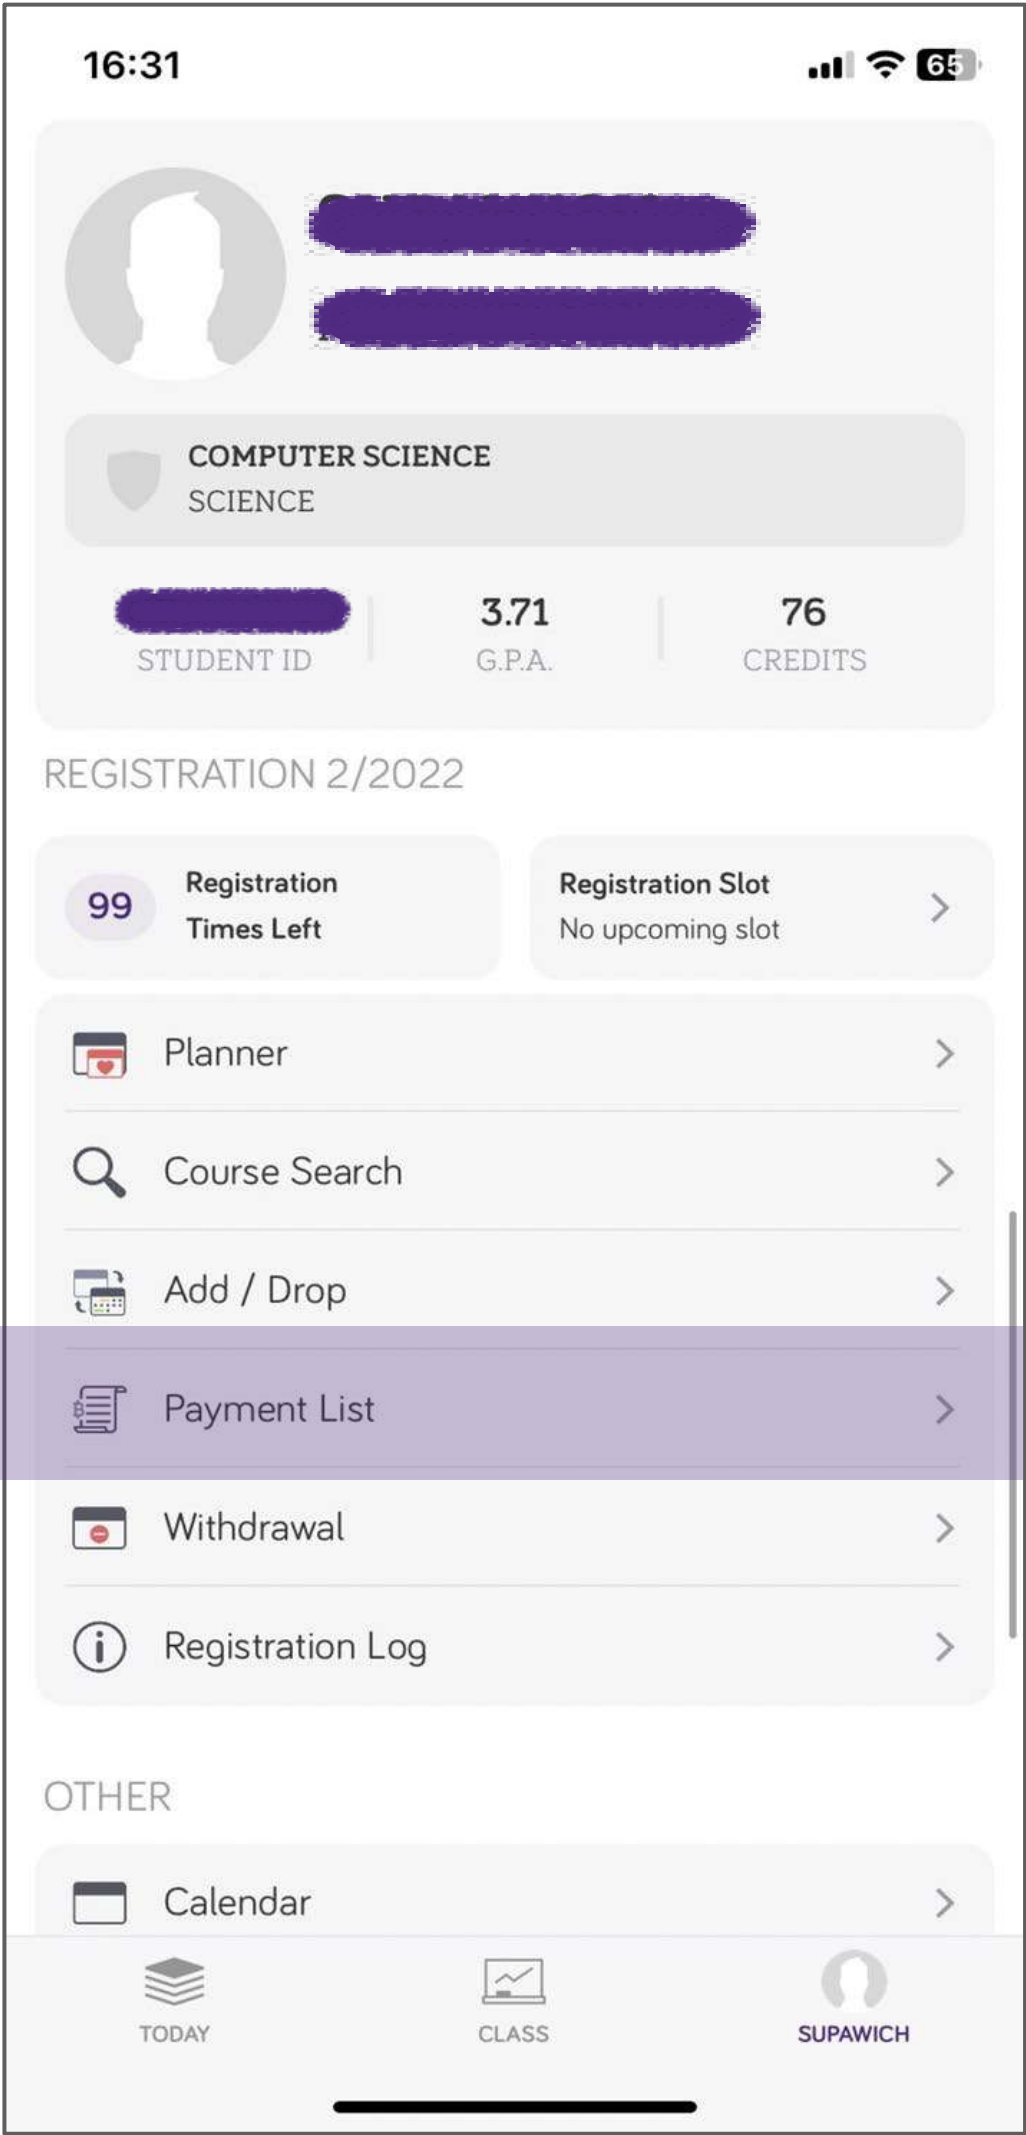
16:31

65

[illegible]
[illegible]

COMPUTER SCIENCE
SCIENCE

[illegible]
STUDENT ID

3.71
G.P.A.

76
CREDITS

REGISTRATION 2/2022

99 Registration Times Left

Registration Slot
No upcoming slot

Planner

Course Search

Add / Drop

Payment List

Withdrawal

Registration Log

OTHER

Calendar

TODAY

CLASS

SUPAWICH